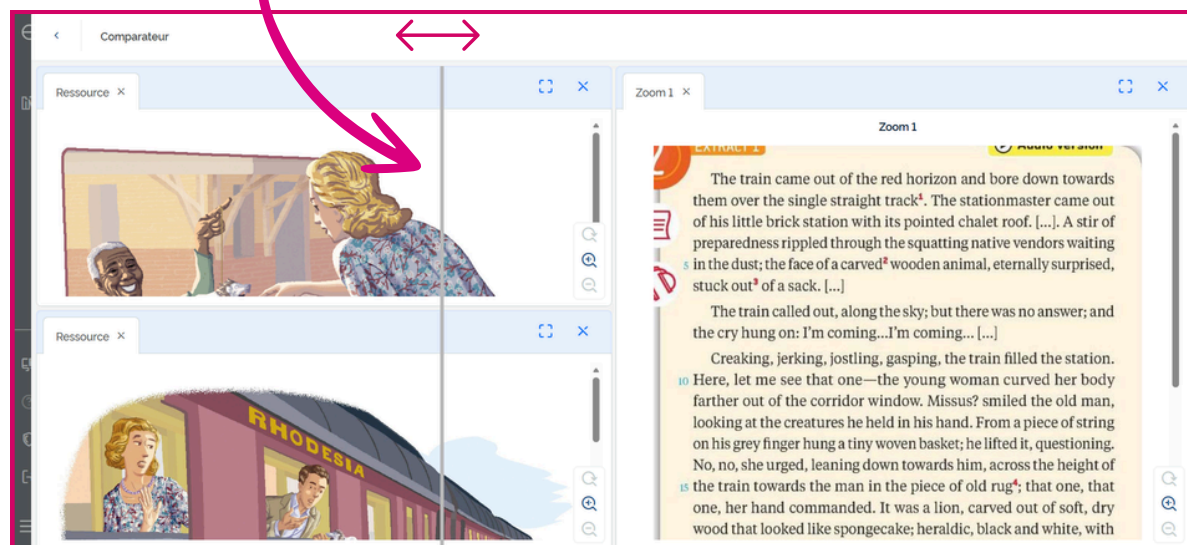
Comparateur

Ressource ×

Ressource ×

RHODESIA

Zoom 1 ×

Zoom 1

EXTRAIT 1

Audio version

The train came out of the red horizon and bore down towards them over the single straight track¹. The stationmaster came out of his little brick station with its pointed chalet roof. [...]. A stir of preparedness rippled through the squatting native vendors waiting 5 in the dust; the face of a carved² wooden animal, eternally surprised, stuck out³ of a sack. [...]

The train called out, along the sky; but there was no answer; and the cry hung on: I'm coming...I'm coming... [...]

Creaking, jerking, jostling, gasping, the train filled the station. 10 Here, let me see that one—the young woman curved her body farther out of the corridor window. Missus? smiled the old man, looking at the creatures he held in his hand. From a piece of string on his grey finger hung a tiny woven basket; he lifted it, questioning. No, no, she urged, leaning down towards him, across the height of 15 the train towards the man in the piece of old rug⁴; that one, that one, her hand commanded. It was a lion, carved out of soft, dry wood that looked like spongecake; heraldic, black and white, with